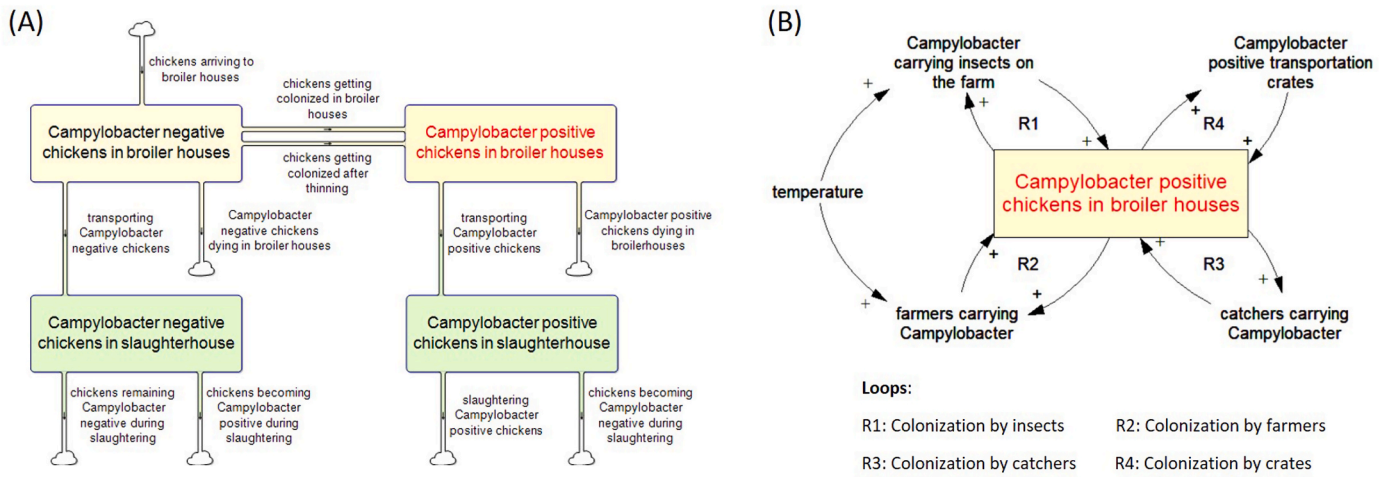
(A)

chickens arriving to broiler houses

chickens getting colonized in broiler houses

Campylobacter negative chickens in broiler houses

Campylobacter positive chickens in broiler houses

chickens getting colonized after thinning

transporting Campylobacter negative chickens

Campylobacter negative chickens dying in broiler houses

transporting Campylobacter positive chickens

Campylobacter positive chickens dying in broilerhouses

Campylobacter negative chickens in slaughterhouse

Campylobacter positive chickens in slaughterhouse

chickens remaining Campylobacter negative during slaughtering

chickens becoming Campylobacter positive during slaughtering

slaughtering Campylobacter positive chickens

chickens becoming Campylobacter negative during slaughtering

(B)

Campylobacter carrying insects on the farm

Campylobacter positive transportation crates

+

+

R1

+

+

R4

+

temperature

Campylobacter positive chickens in broiler houses

+

R2

+

R3

+

+

+

farmers carrying Campylobacter

catchers carrying Campylobacter

Loops:

R1: Colonization by insects

R2: Colonization by farmers

R3: Colonization by catchers

R4: Colonization by crates